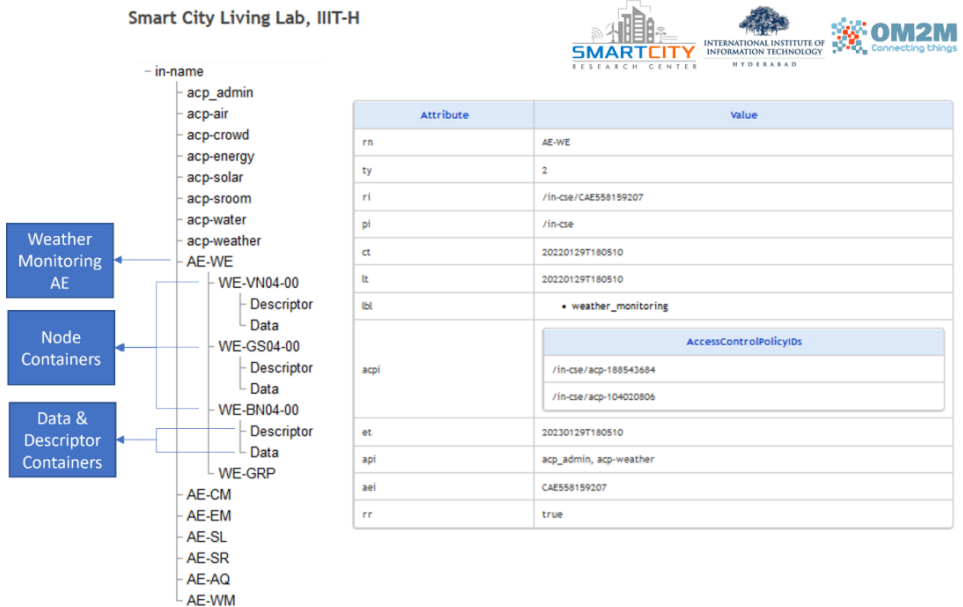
Smart City Living Lab, IIIT-H

SMARTCITY RESEARCH CENTER

INTERNATIONAL INSTITUTE OF INFORMATION TECHNOLOGY HYDERABAD

OM2M Connecting things

in-name
acp_admin
acp-air
acp-crowd
acp-energy
acp-solar
acp-sroom
acp-water
acp-weather
AE-WE
WE-VN04-00
Descriptor
Data
WE-GS04-00
Descriptor
Data
WE-BN04-00
Descriptor
Data
WE-GRP
AE-CM
AE-EM
AE-SL
AE-SR
AE-AQ
AE-WM

Weather Monitoring AE

Node Containers

Data & Descriptor Containers

| Attribute | Value |
|---|---|
| rn | AE-WE |
| ty | 2 |
| ri | /in-cse/CAE558159207 |
| pi | /in-cse |
| ct | 20220129T180510 |
| lt | 20220129T180510 |
| lbl | • weather_monitoring |
| acpi | AccessControlPolicyIDs<br>/in-cse/acp-188543684<br>/in-cse/acp-104020806 |
| et | 20230129T180510 |
| api | acp_admin, acp-weather |
| aei | CAE558159207 |
| rr | true |